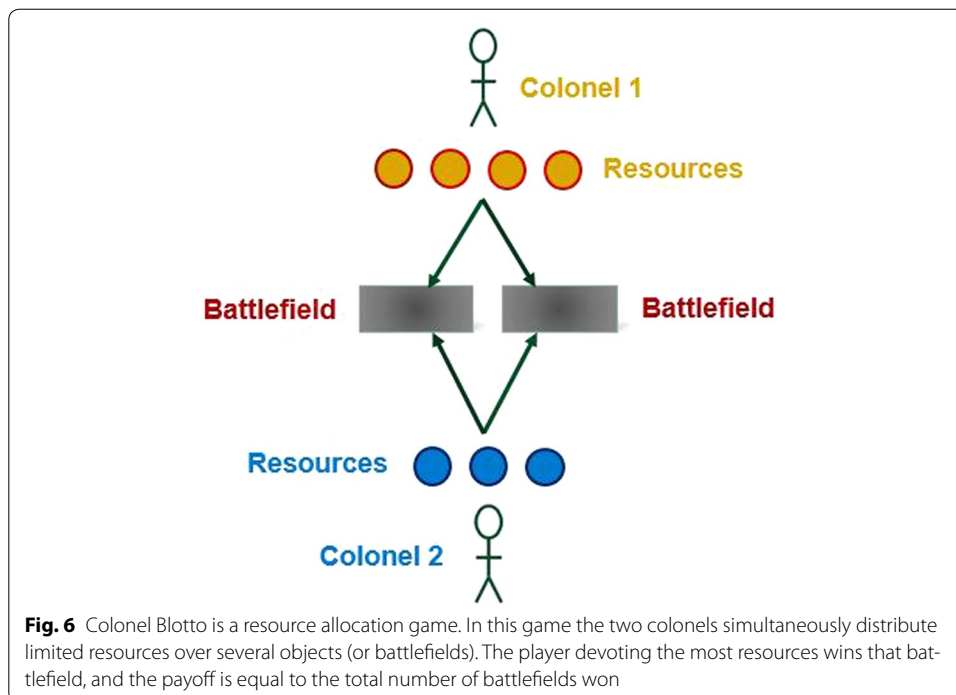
Colonel 1

Resources

Battlefield

Battlefield

Resources

Colonel 2

**Fig. 6** Colonel Blotto is a resource allocation game. In this game the two colonels simultaneously distribute limited resources over several objects (or battlefields). The player devoting the most resources wins that battlefield, and the payoff is equal to the total number of battlefields won